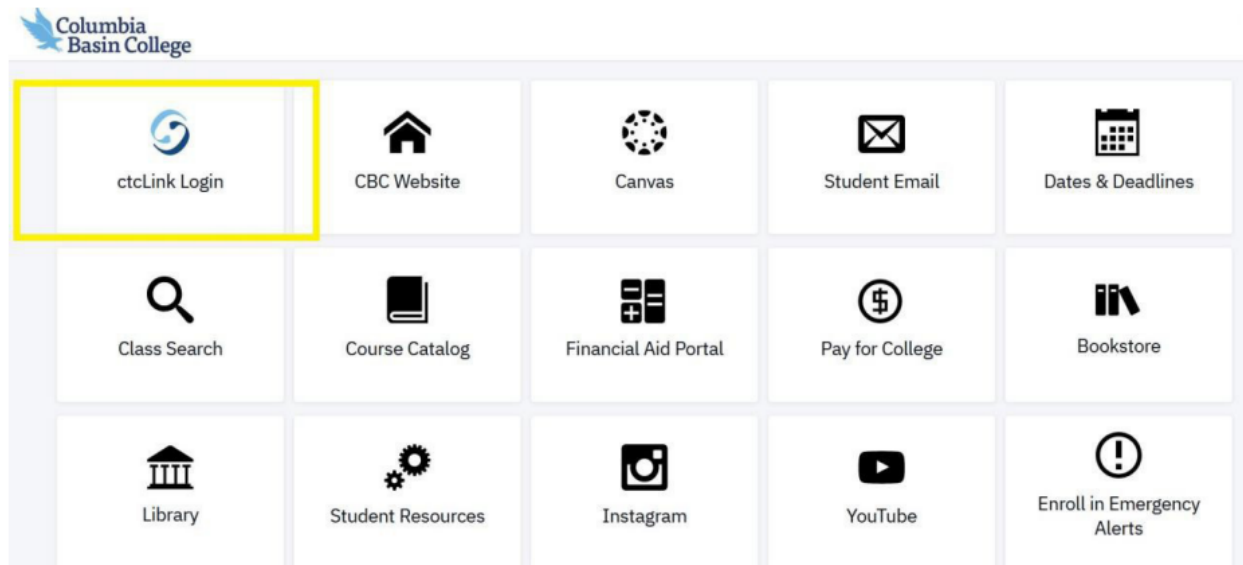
Columbia Basin College

ctcLink Login

CBC Website

Canvas

Student Email

Dates & Deadlines

Class Search

Course Catalog

Financial Aid Portal

Pay for College

Bookstore

Library

Student Resources

Instagram

YouTube

Enroll in Emergency Alerts